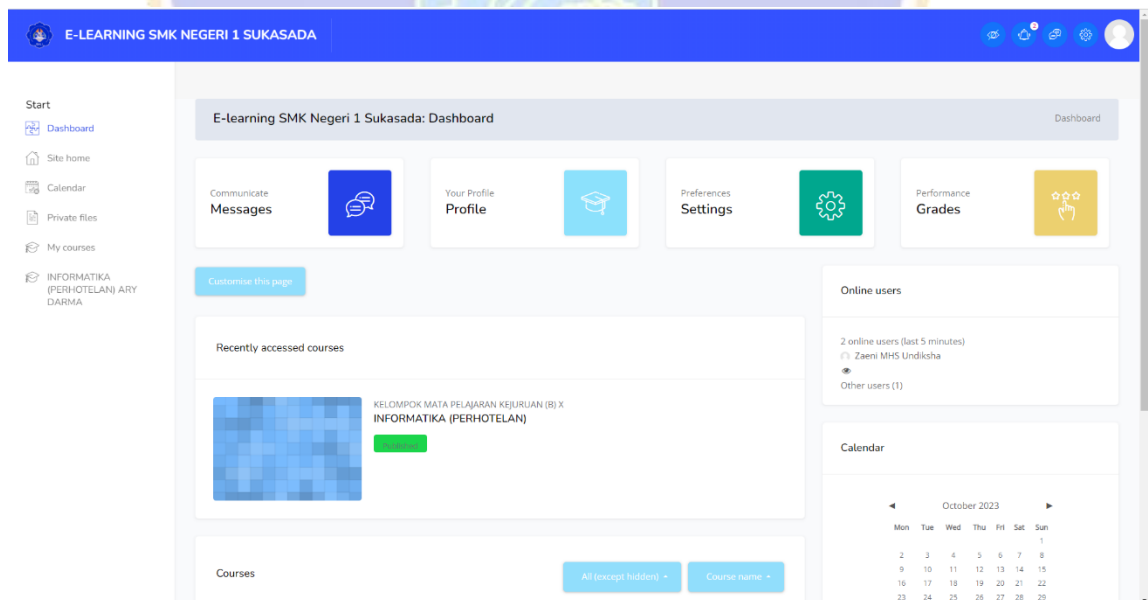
E-LEARNING SMK NEGERI 1 SUKASADA

2

Start
Dashboard
Site home
Calendar
Private files
My courses
INFORMATIKA (PERHOTELAN) ARY DARMA

E-learning SMK Negeri 1 Sukasada: Dashboard

Dashboard

Communicate
Messages

Your Profile
Profile

Preferences
Settings

Performance
Grades

Customise this page

Recently accessed courses

KELOMPOK MATA PELAJARAN KEJURUAN (B) X
INFORMATIKA (PERHOTELAN)
Published

Courses

All (except hidden)

Course name

Online users

2 online users (last 5 minutes)
Zaeni MHS Undiksha
Other users (1)

Calendar

◄ October 2023 ►

| Mon | Tue | Wed | Thu | Fri | Sat | Sun |
|---|---|---|---|---|---|---|
| | | | | | | 1 |
| 2 | 3 | 4 | 5 | 6 | 7 | 8 |
| 9 | 10 | 11 | 12 | 13 | 14 | 15 |
| 16 | 17 | 18 | 19 | 20 | 21 | 22 |
| 23 | 24 | 25 | 26 | 27 | 28 | 29 |